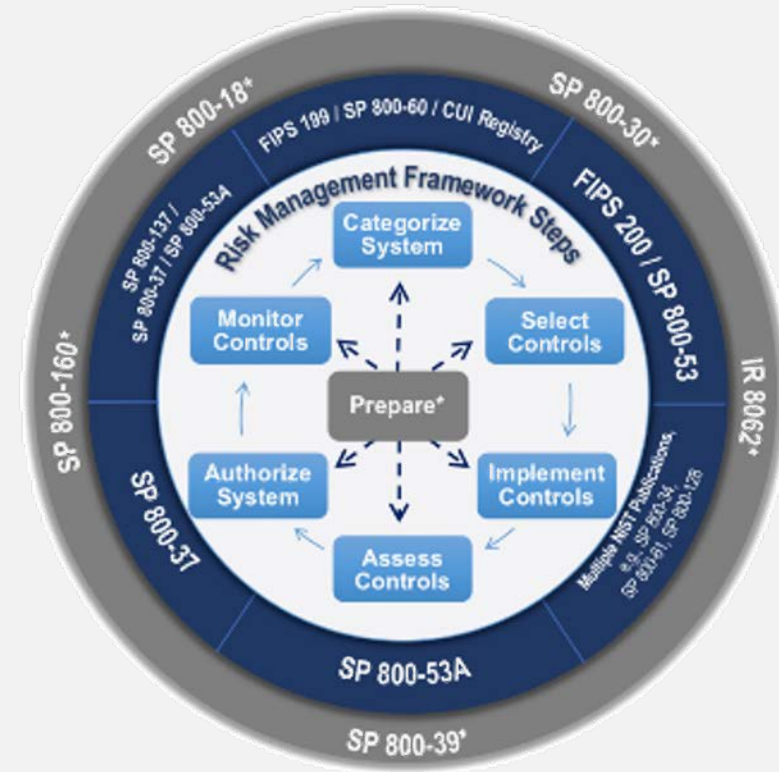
SP 800-18*

SP 800-30*

IR 8062*

SP 800-39*

SP 800-160*

FIPS 199 / SP 800-60 / CUI Registry

FIPS 200 / SP 800-53

Multiple NIST Publications, e.g., SP 800-34, SP 800-61, SP 800-128

SP 800-53A

SP 800-37

SP 800-137 / SP 800-37 / SP 800-53A

Risk Management Framework Steps

Categorize System

Select Controls

Implement Controls

Assess Controls

Authorize System

Monitor Controls

Prepare*